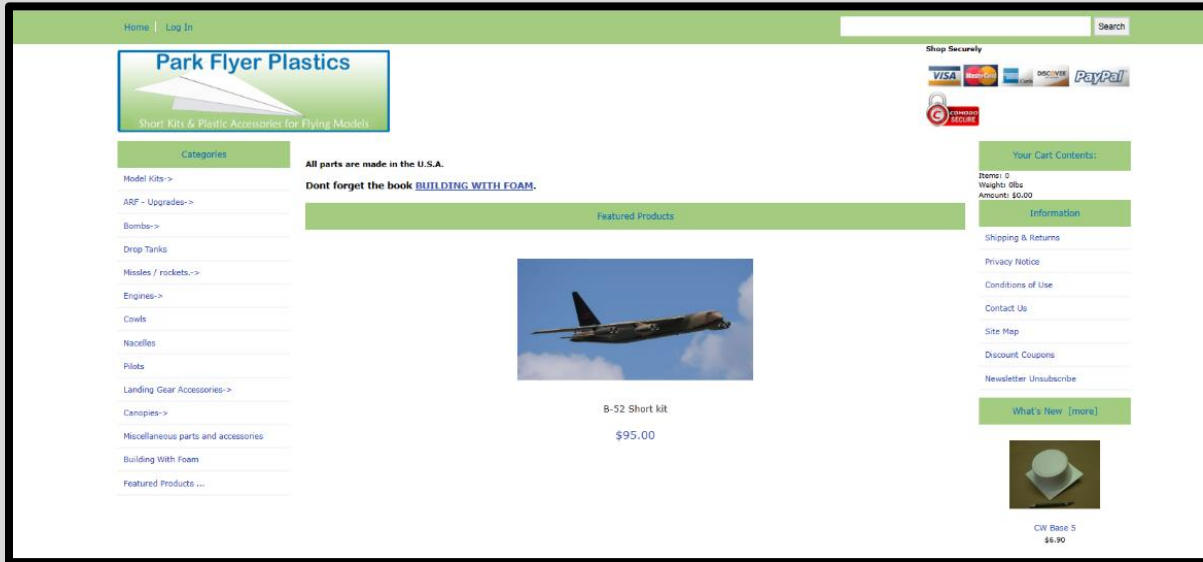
Home | Log In

Search

Park Flyer Plastics

Short Kits & Plastic Accessories for Flying Models

Shop Securely

VISA MasterCard DISCOVER PayPal

COMODO SECURE

Categories

Model Kits->

ARF - Upgrades->

Bombs->

Drop Tanks

Missles / rockets.->

Engines->

Cowls

Nacelles

Pilots

Landing Gear Accessories->

Canopies->

Miscellaneous parts and accessories

Building With Foam

Featured Products ...

All parts are made in the U.S.A.

Dont forget the book BUILDING WITH FOAM.

Featured Products

B-52 Short kit

$95.00

Your Cart Contents:

Items: 0
Weight: 0lbs
Amount: $0.00

Information

Shipping & Returns

Privacy Notice

Conditions of Use

Contact Us

Site Map

Discount Coupons

Newsletter Unsubscribe

What's New [more]

CW Base 5

$6.90